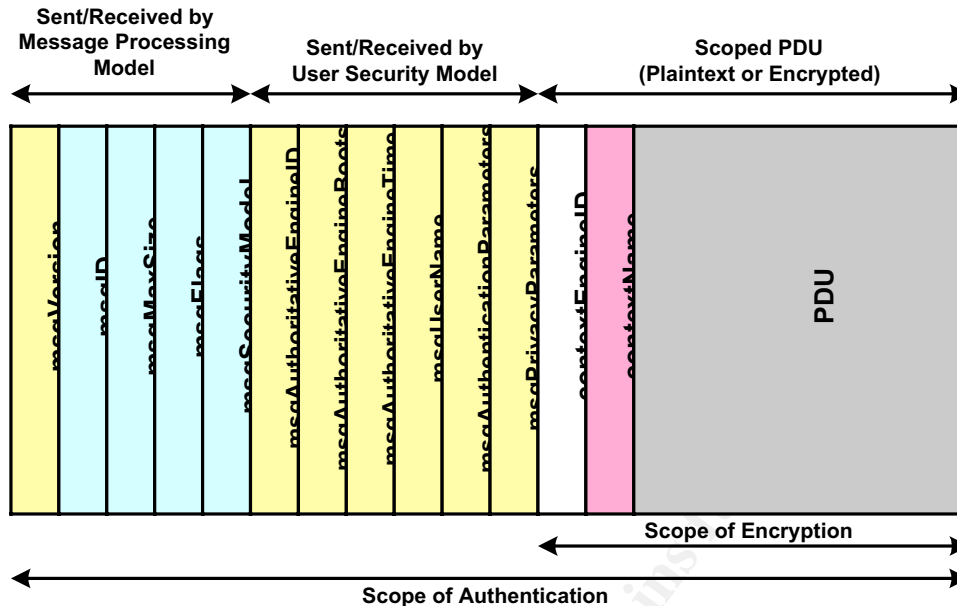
Sent/Received by Message Processing Model

Sent/Received by User Security Model

Scoped PDU (Plaintext or Encrypted)

msgVersion

msgID

msgMaxSize

msgFlags

msgSecurityModel

msgAuthoritativeEngineID

msgAuthoritativeEngineBoots

msgAuthoritativeEngineTime

msgUserName

msgAuthenticationParameters

msgPrivacyParameters

contextEngineID

contextName

PDU

Scope of Encryption

Scope of Authentication